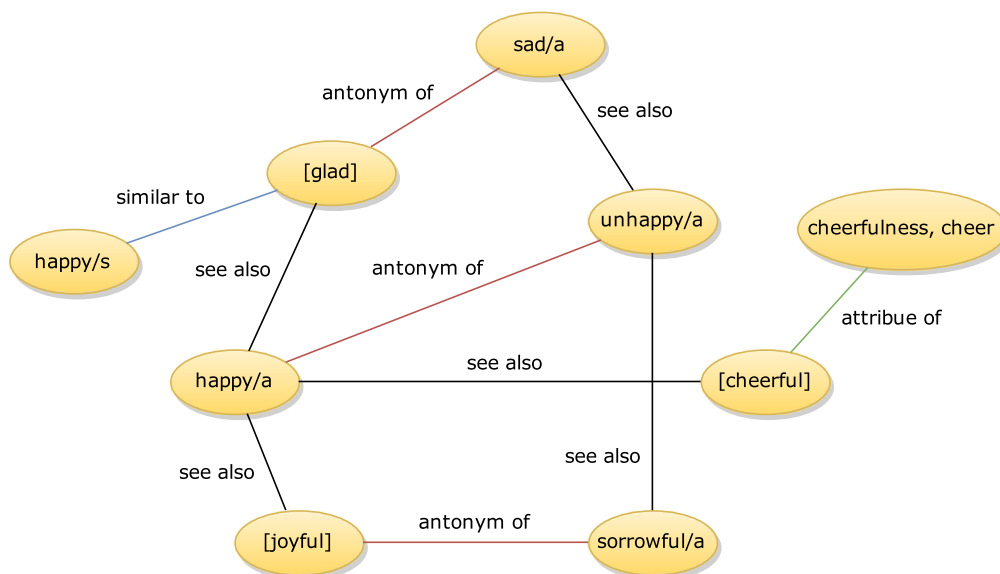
sad/a

antonym of

see also

[glad]

similar to

unhappy/a

cheerfulness, cheer

happy/s

see also

antonym of

attribue of

see also

happy/a

[cheerful]

see also

see also

antonym of

[joyful]

sorrowful/a